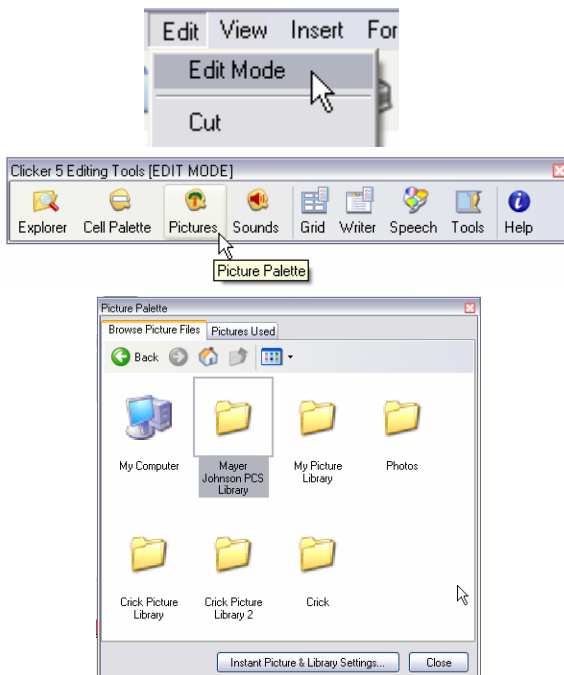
Edit View Insert For

Edit Mode

Cut

Clicker 5 Editing Tools [EDIT MODE]

Explorer Cell Palette Pictures Sounds Grid Writer Speech Tools Help

Picture Palette

Picture Palette

Browse Picture Files Pictures Used

Back

My Computer

Mayer Johnson PCS Library

My Picture Library

Photos

Crick Picture Library

Crick Picture Library 2

Crick

Instant Picture & Library Settings...

Close